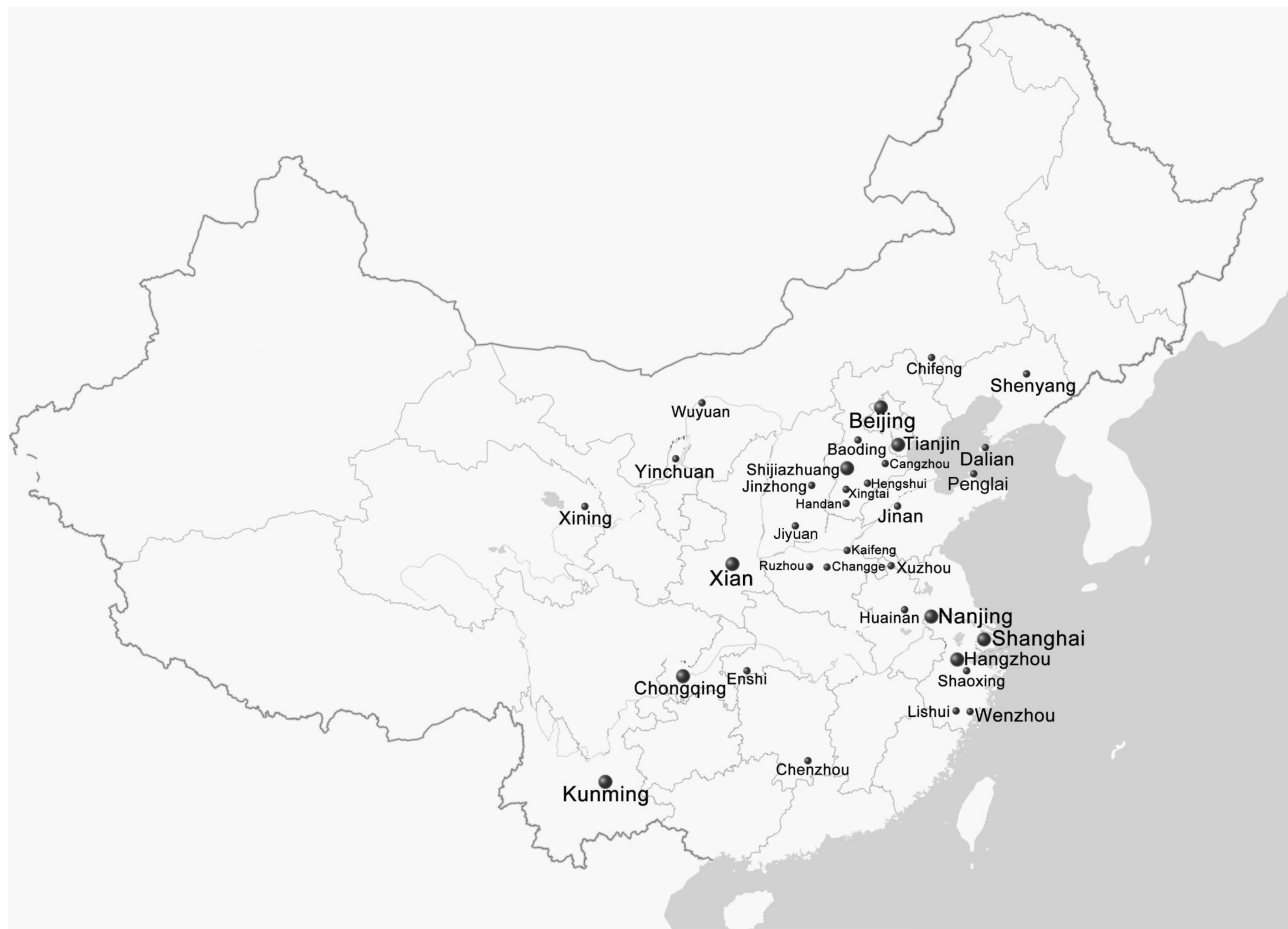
Chifeng
Shenyang
Wuyuan
Beijing
Baoding
Tianjin
Dalian
Yinchuan
Shijiazhuang
Cangzhou
Jinzhong
Hengshui
Xingtai
Penglai
Handan
Xining
Jinan
Jiyuan
Kaifeng
Xian
Ruzhou
Changge
Xuzhou
Huainan
Nanjing
Shanghai
Hangzhou
Chongqing
Enshi
Shaoxing
Lishui
Wenzhou
Chenzhou
Kunming